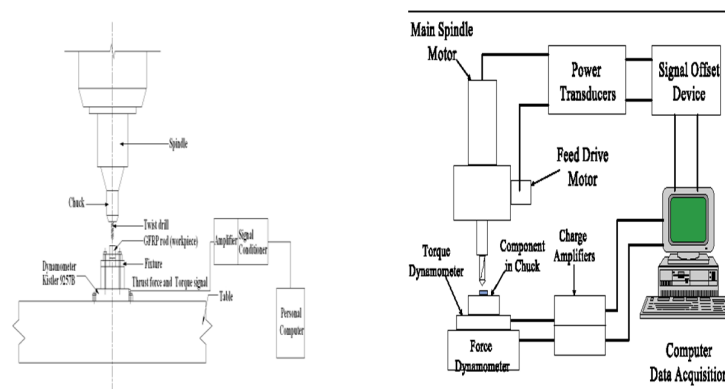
Spindle

Chuck

Twist drill

GFRP rod (workpiece)

Fixture

Dynamometer Kistler 9257B

Thrust force and Torque signal

Amplifier

Signal Conditioner

Personal Computer

Table

Main Spindle Motor

Power Transducers

Signal Offset Device

Feed Drive Motor

Torque Dynamometer

Component in Chuck

Charge Amplifiers

Force Dynamometer

Computer Data Acquisition